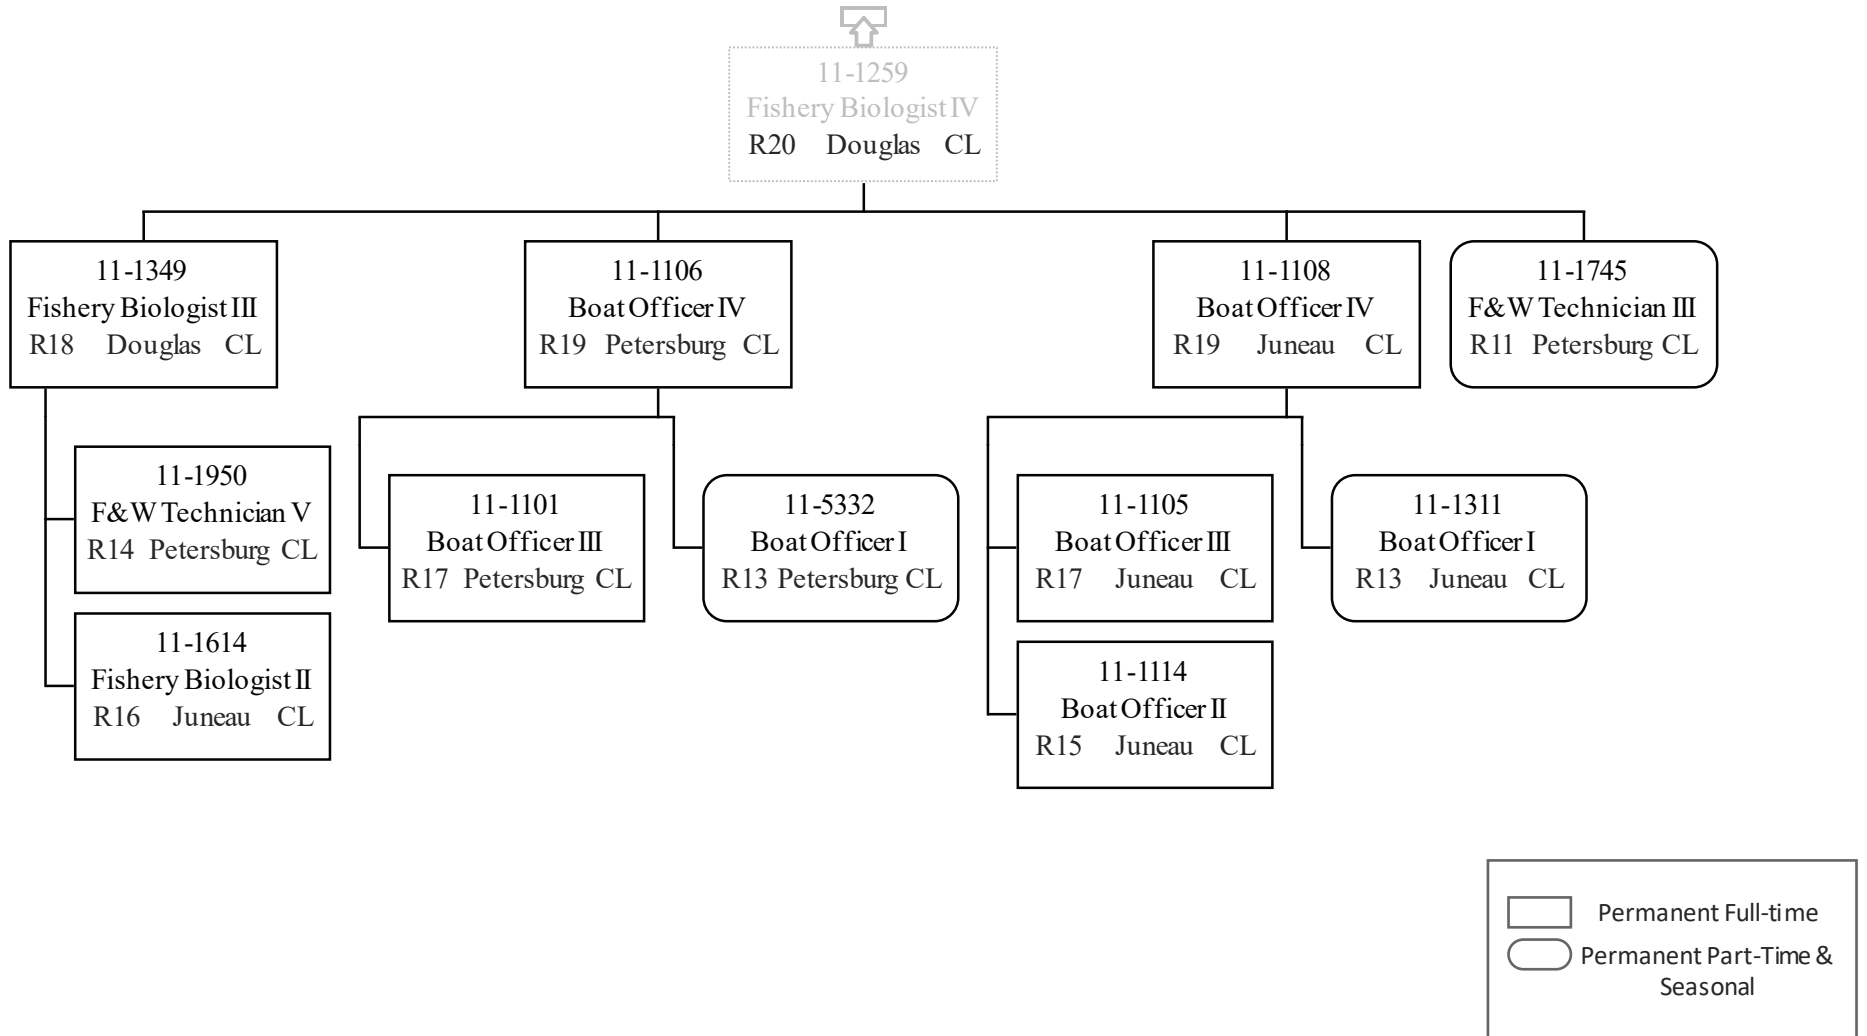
11-1259
Fishery Biologist IV
R20 Douglas CL

11-1349
Fishery Biologist III
R18 Douglas CL

11-1950
F&W Technician V
R14 Petersburg CL

11-1614
Fishery Biologist II
R16 Juneau CL

11-1106
Boat Officer IV
R19 Petersburg CL

11-1101
Boat Officer III
R17 Petersburg CL

11-5332
Boat Officer I
R13 Petersburg CL

11-1108
Boat Officer IV
R19 Juneau CL

11-1105
Boat Officer III
R17 Juneau CL

11-1114
Boat Officer II
R15 Juneau CL

11-1311
Boat Officer I
R13 Juneau CL

11-1745
F&W Technician III
R11 Petersburg CL

Permanent Full-time
Permanent Part-Time & Seasonal